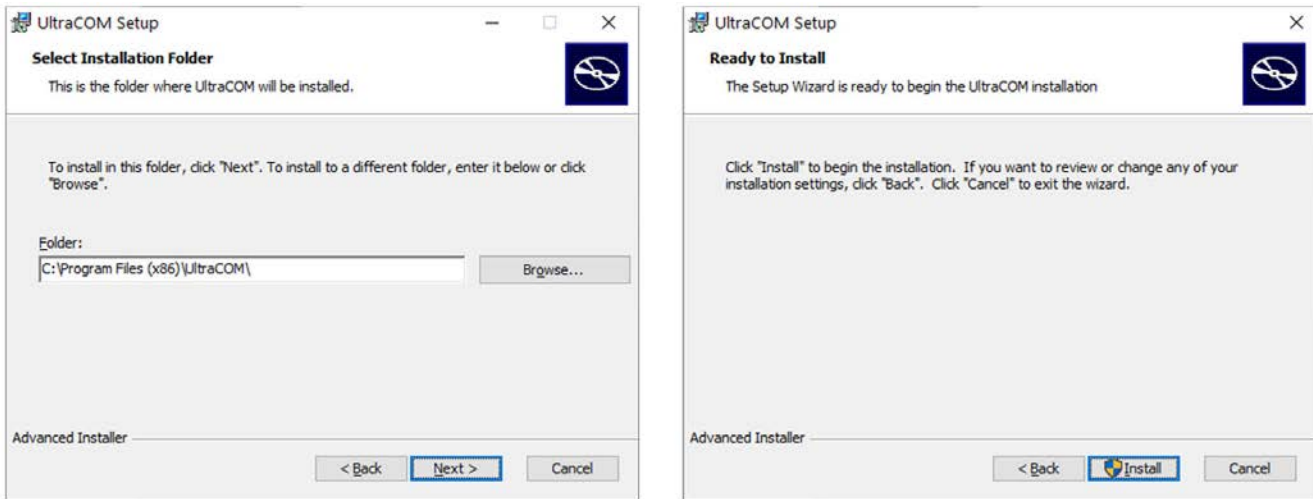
UltraCOM Setup

Select Installation Folder

This is the folder where UltraCOM will be installed.

To install in this folder, click "Next". To install to a different folder, enter it below or click "Browse".

Folder:

C:\Program Files (x86)\UltraCOM\

Browse...

Advanced Installer

< Back

Next >

Cancel

UltraCOM Setup

Ready to Install

The Setup Wizard is ready to begin the UltraCOM installation

Click "Install" to begin the installation. If you want to review or change any of your installation settings, click "Back". Click "Cancel" to exit the wizard.

Advanced Installer

< Back

Install

Cancel